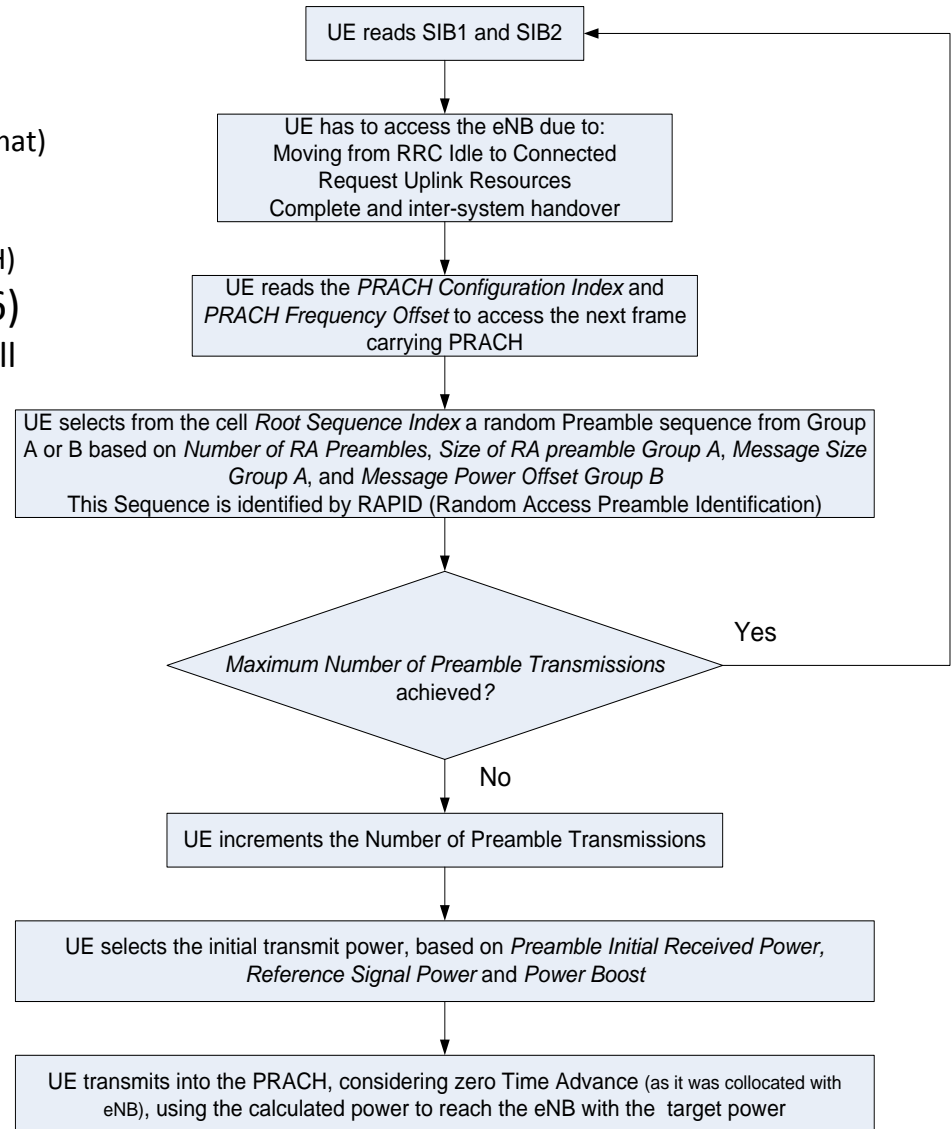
hat)

H)

5)

ll

UE reads SIB1 and SIB2

UE has to access the eNB due to:
Moving from RRC Idle to Connected
Request Uplink Resources
Complete and inter-system handover

UE reads the *PRACH Configuration Index* and *PRACH Frequency Offset* to access the next frame carrying PRACH

UE selects from the cell *Root Sequence Index* a random Preamble sequence from Group A or B based on *Number of RA Preambles*, *Size of RA preamble Group A*, *Message Size Group A*, and *Message Power Offset Group B*
This Sequence is identified by RAPID (Random Access Preamble Identification)

*Maximum Number of Preamble Transmissions* achieved?

Yes

No

UE increments the Number of Preamble Transmissions

UE selects the initial transmit power, based on *Preamble Initial Received Power, Reference Signal Power* and *Power Boost*

UE transmits into the PRACH, considering zero Time Advance (as it was collocated with eNB), using the calculated power to reach the eNB with the target power